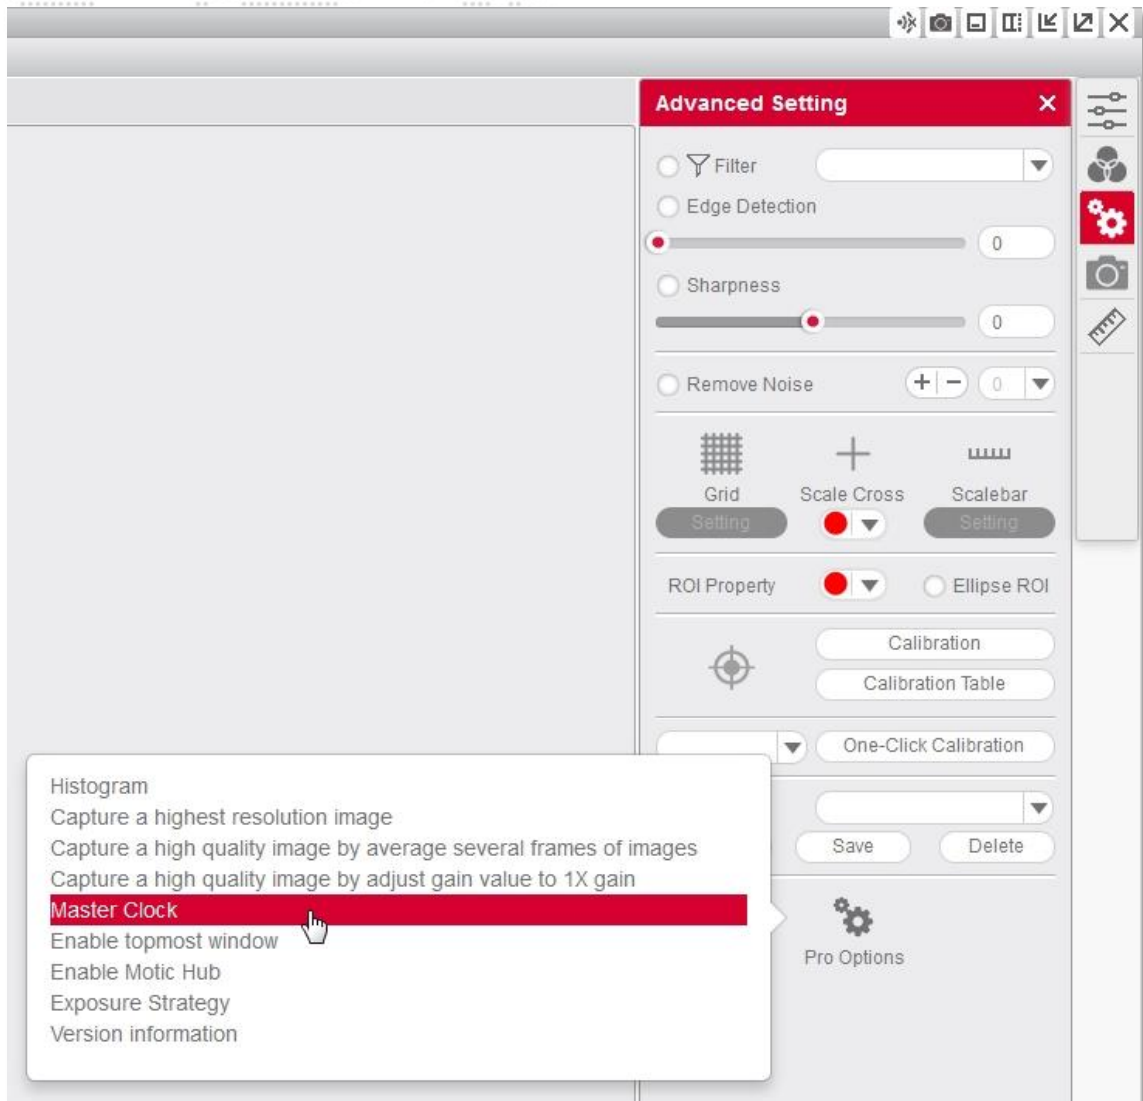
Advanced Setting

Filter

Edge Detection

0

Sharpness

0

Remove Noise

+ −

0

Grid

Setting

Scale Cross

Scalebar

Setting

ROI Property

Ellipse ROI

Calibration

Calibration Table

One-Click Calibration

Save

Delete

Pro Options

Histogram
Capture a highest resolution image
Capture a high quality image by average several frames of images
Capture a high quality image by adjust gain value to 1X gain
Master Clock
Enable topmost window
Enable Motic Hub
Exposure Strategy
Version information